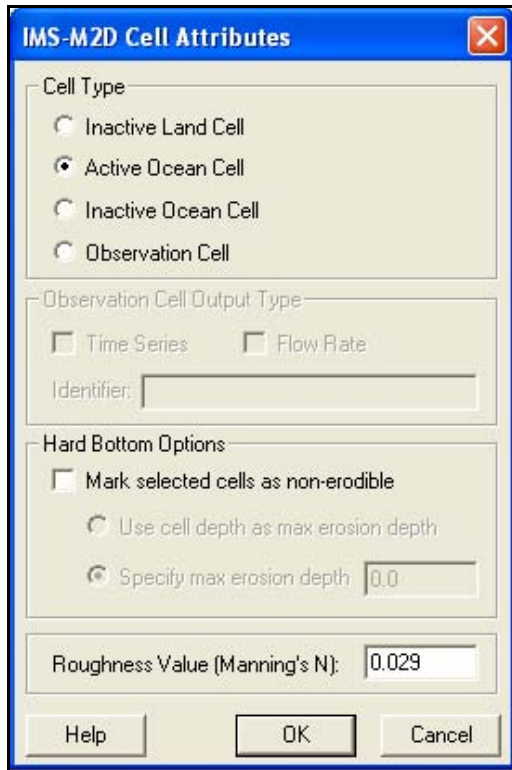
IMS-M2D Cell Attributes

Cell Type

Inactive Land Cell

Active Ocean Cell

Inactive Ocean Cell

Observation Cell

Observation Cell Output Type

Time Series

Flow Rate

Identifier:

Hard Bottom Options

Mark selected cells as non-erodible

Use cell depth as max erosion depth

Specify max erosion depth 0.0

Roughness Value (Manning's N): 0.029

Help

OK

Cancel